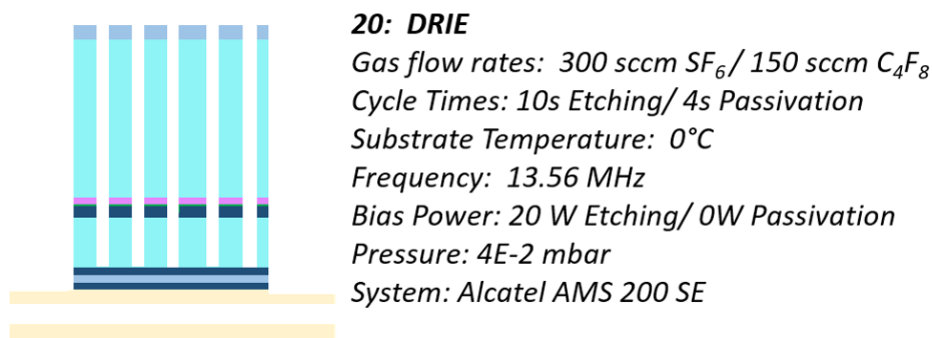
20: DRIE
Gas flow rates: 300 sccm $SF_6$ / 150 sccm $C_4F_8$
Cycle Times: 10s Etching/ 4s Passivation
Substrate Temperature: 0°C
Frequency: 13.56 MHz
Bias Power: 20 W Etching/ 0W Passivation
Pressure: 4E-2 mbar
System: Alcatel AMS 200 SE